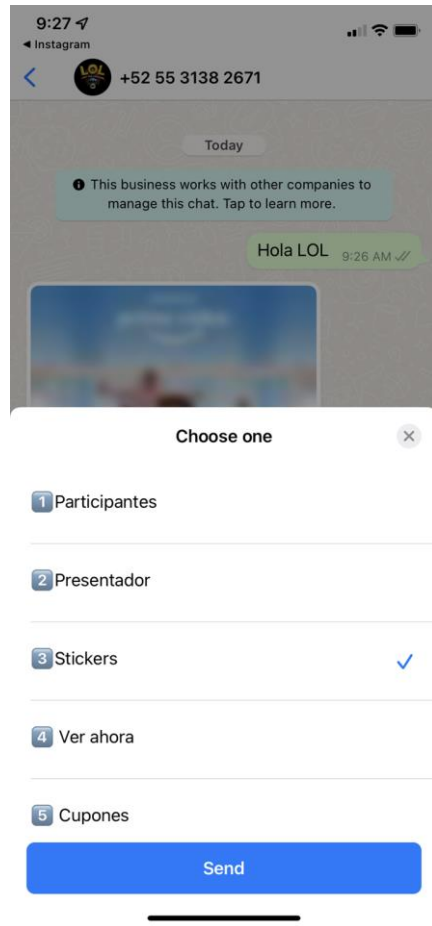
9:27
◂ Instagram

+52 55 3138 2671

Today

This business works with other companies to manage this chat. Tap to learn more.

Hola LOL 9:26 AM

Choose one

1️⃣ Participantes

2️⃣ Presentador

3️⃣ Stickers

4️⃣ Ver ahora

5️⃣ Cupones

Send